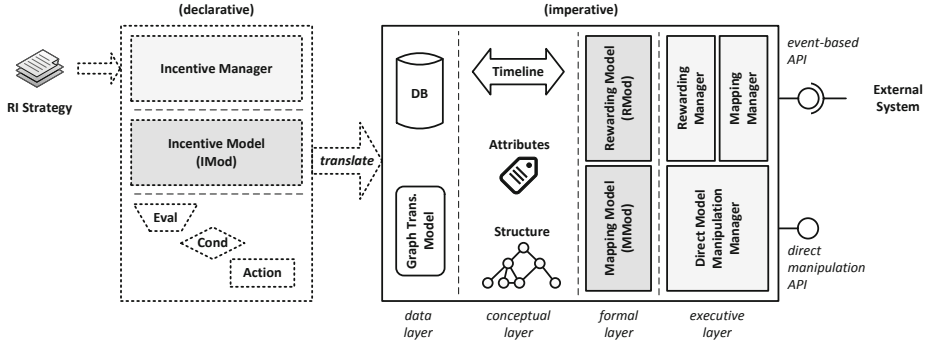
(declarative)

(imperative)

RI Strategy

Incentive Manager

Incentive Model (IMod)

translate

Eval

Cond

Action

DB

Graph Trans. Model

Timeline

Attributes

Structure

Rewarding Model (RMod)

Mapping Model (MMod)

Rewarding Manager

Mapping Manager

Direct Model Manipulation Manager

event-based API

External System

direct manipulation API

data layer

conceptual layer

formal layer

executive layer